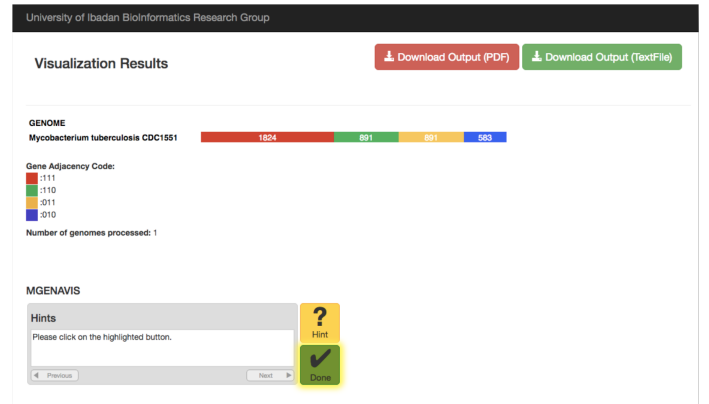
University of Ibadan BioInformatics Research Group

Visualization Results

Download Output (PDF)

Download Output (TextFile)

GENOME

Mycobacterium tuberculosis CDC1551

1824 891 891 583

Gene Adjacency Code:

:111

:110

:011

:010

Number of genomes processed: 1

MGENAVIS

Hints

Please click on the highlighted button.

Previous

Next

?

Hint

✔

Done